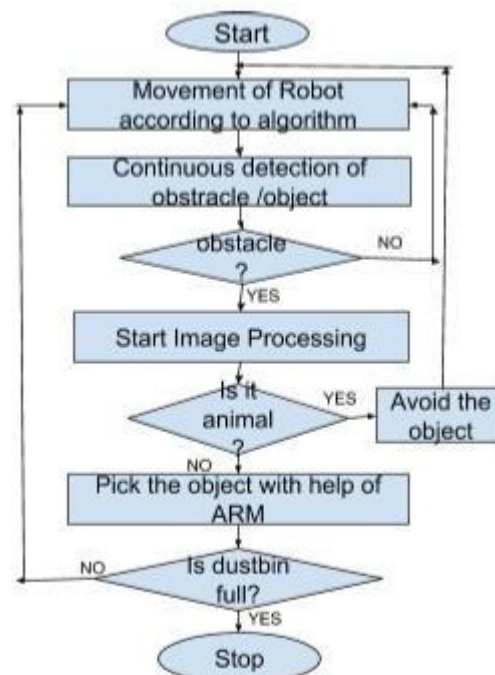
Start

Movement of Robot according to algorithm

Continuous detection of obstracle /object

obstacle ?

NO

YES

Start Image Processing

Is it animal ?

YES

Avoid the object

NO

Pick the object with help of ARM

Is dustbin full?

NO

YES

Stop